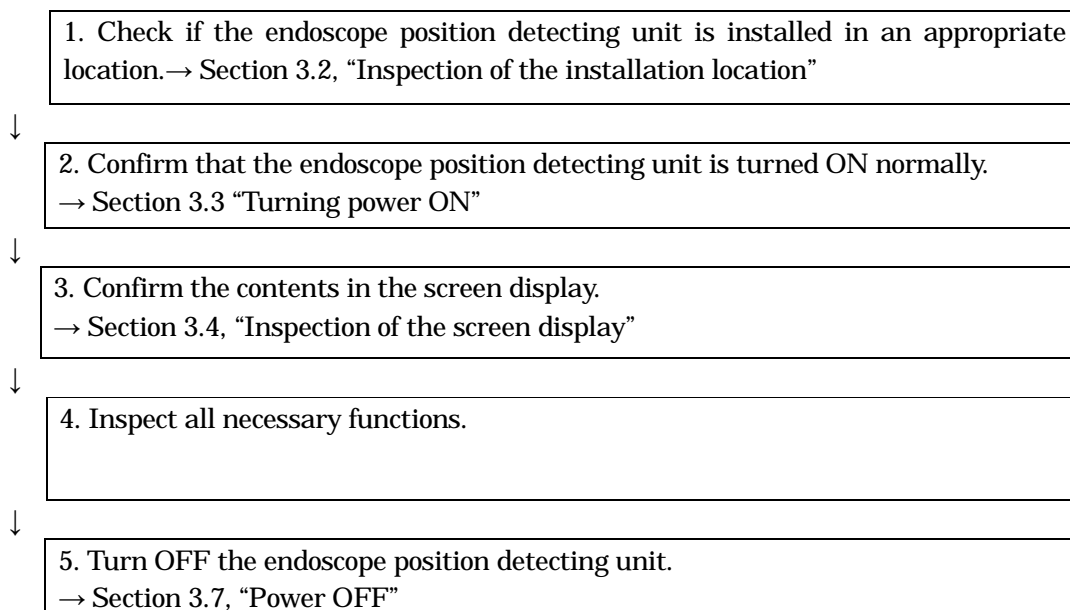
1. Check if the endoscope position detecting unit is installed in an appropriate location.→ Section 3.2, “Inspection of the installation location”

↓

2. Confirm that the endoscope position detecting unit is turned ON normally.
→ Section 3.3 “Turning power ON”

↓

3. Confirm the contents in the screen display.
→ Section 3.4, “Inspection of the screen display”

↓

4. Inspect all necessary functions.

↓

5. Turn OFF the endoscope position detecting unit.
→ Section 3.7, “Power OFF”